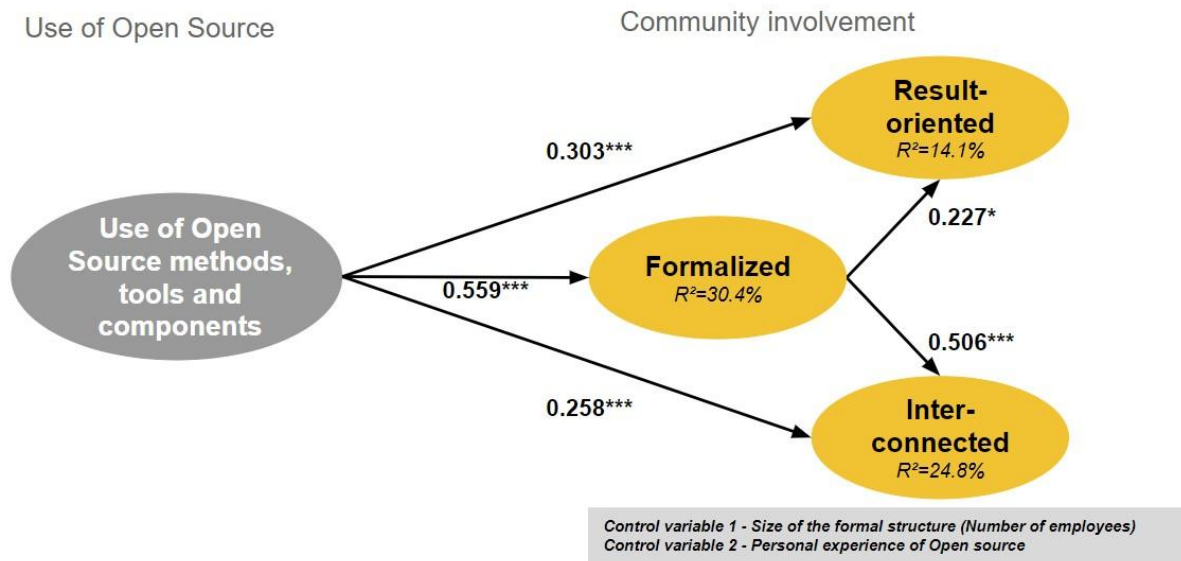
Use of Open Source

Community involvement

Result-oriented
$R^2$=14.1%

0.303***

Use of Open Source methods, tools and components

0.559***

Formalized
$R^2$=30.4%

0.227*

0.506***

0.258***

Inter-connected
$R^2$=24.8%

Control variable 1 - Size of the formal structure (Number of employees)
Control variable 2 - Personal experience of Open source